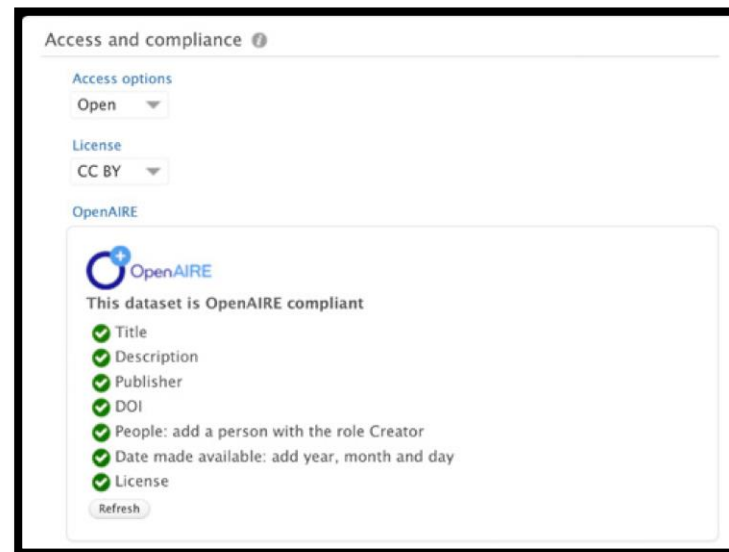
Access and compliance

Access options

Open

License

CC BY

OpenAIRE

OpenAIRE

This dataset is OpenAIRE compliant

Title

Description

Publisher

DOI

People: add a person with the role Creator

Date made available: add year, month and day

License

Refresh